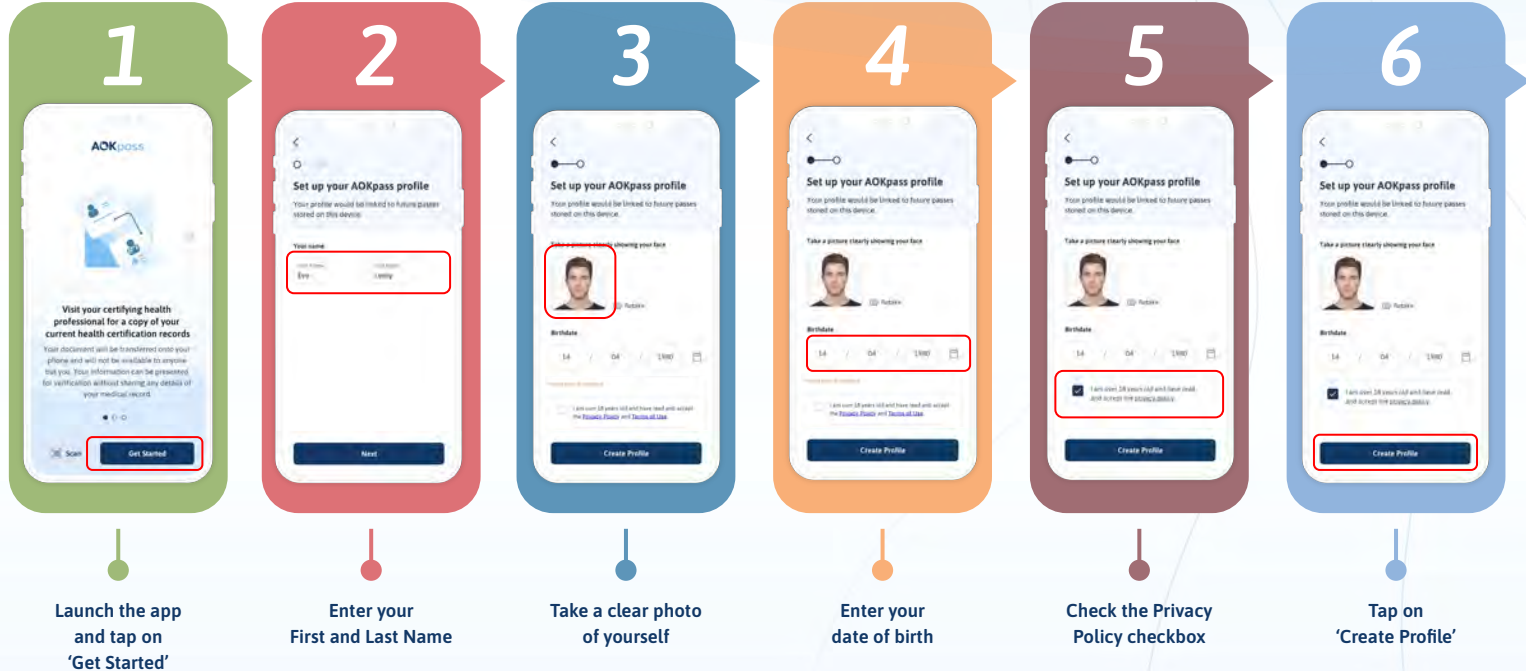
1

AOKpass

Visit your certifying health professional for a copy of your current health certification records

Your document will be transferred onto your phone and will not be available to anyone but you. Your information can be presented for verification without sharing any details of your medical record.

Scan

Get Started

Launch the app and tap on 'Get Started'

2

Set up your AOKpass profile

Your profile would be linked to future passes stored on this device.

Your name

Next

Enter your First and Last Name

3

Set up your AOKpass profile

Your profile would be linked to future passes stored on this device.

Take a picture clearly showing your face

Retake

Birthdate

14 / 04 / 1980

I am over 18 years old and have read and accept the Privacy Policy and Terms of Use

Create Profile

Take a clear photo of yourself

4

Set up your AOKpass profile

Your profile would be linked to future passes stored on this device.

Take a picture clearly showing your face

Retake

Birthdate

14 / 04 / 1980

I am over 18 years old and have read and accept the Privacy Policy and Terms of Use

Create Profile

Enter your date of birth

5

Set up your AOKpass profile

Your profile would be linked to future passes stored on this device.

Take a picture clearly showing your face

Retake

Birthdate

14 / 04 / 1980

I am over 18 years old and have read and accept the privacy policy

Create Profile

Check the Privacy Policy checkbox

6

Set up your AOKpass profile

Your profile would be linked to future passes stored on this device.

Take a picture clearly showing your face

Retake

Birthdate

14 / 04 / 1980

I am over 18 years old and have read and accept the privacy policy

Create Profile

Tap on 'Create Profile'